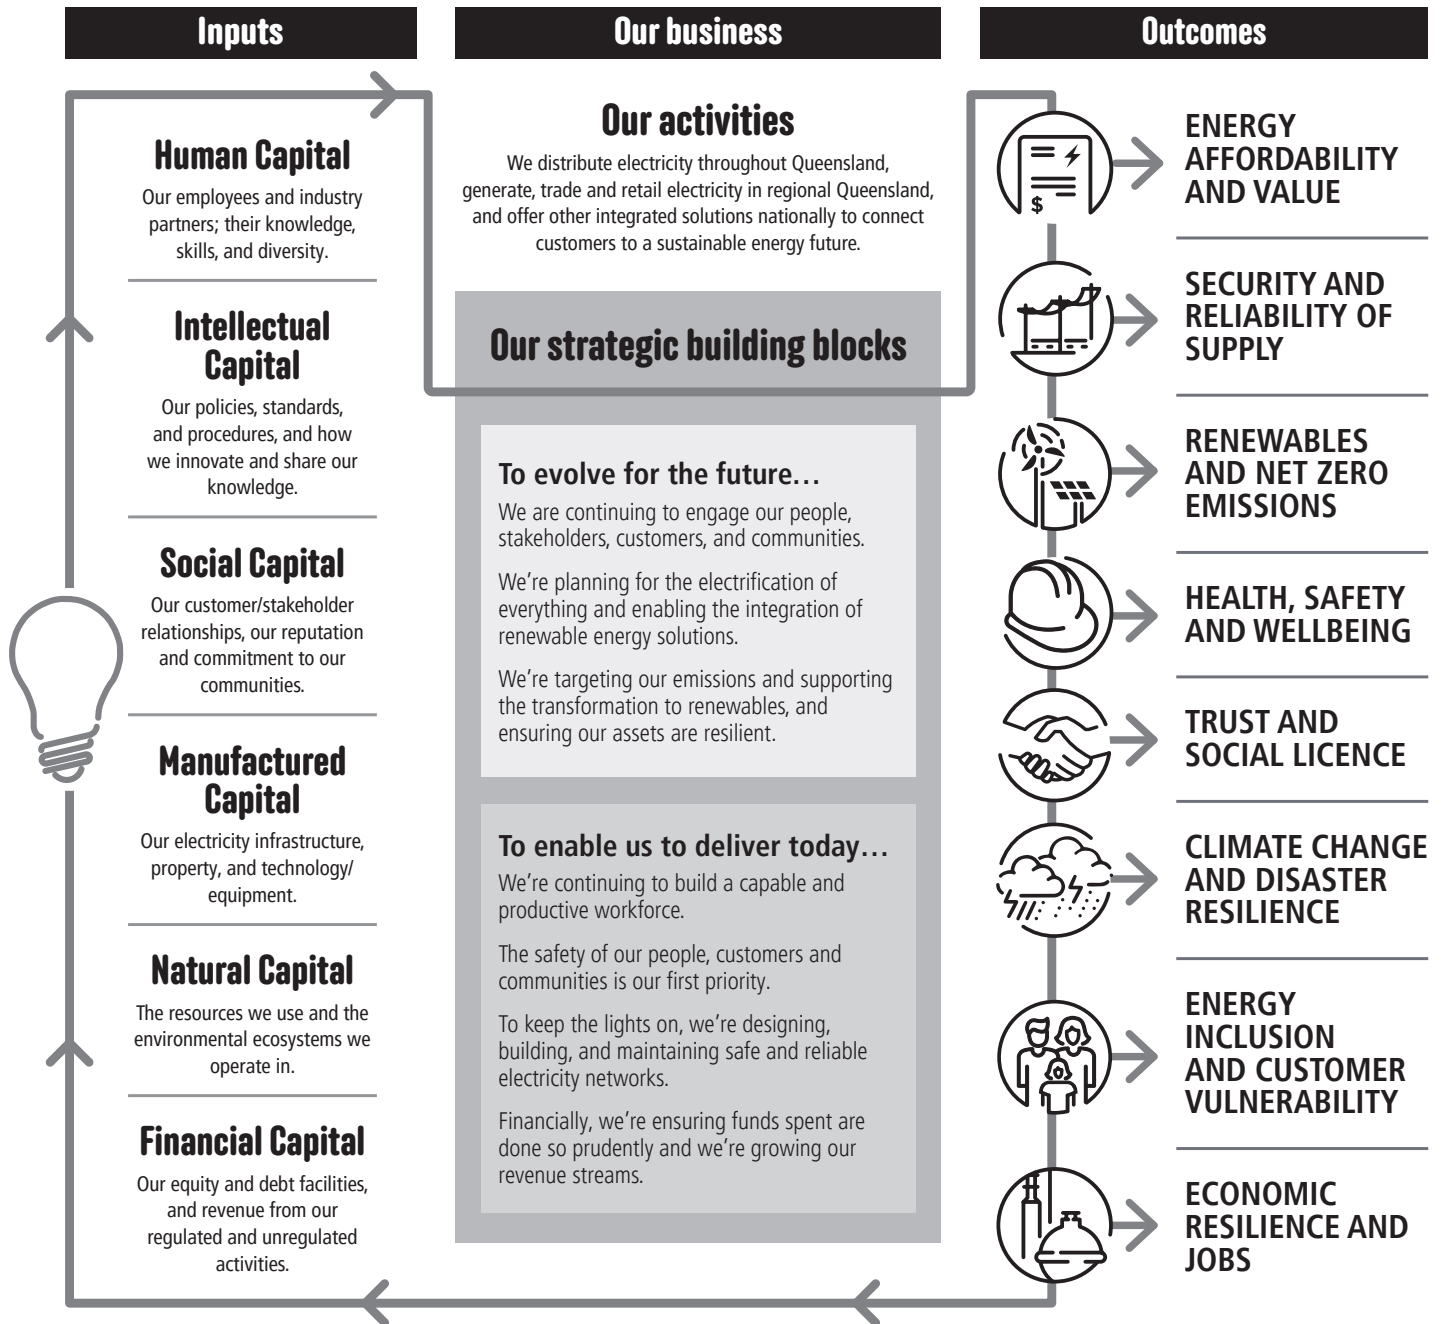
Inputs

Our business

Outcomes

Human Capital

Our employees and industry partners; their knowledge, skills, and diversity.

Intellectual Capital

Our policies, standards, and procedures, and how we innovate and share our knowledge.

Social Capital

Our customer/stakeholder relationships, our reputation and commitment to our communities.

Manufactured Capital

Our electricity infrastructure, property, and technology/ equipment.

Natural Capital

The resources we use and the environmental ecosystems we operate in.

Financial Capital

Our equity and debt facilities, and revenue from our regulated and unregulated activities.

Our activities

We distribute electricity throughout Queensland, generate, trade and retail electricity in regional Queensland, and offer other integrated solutions nationally to connect customers to a sustainable energy future.

Our strategic building blocks

To evolve for the future…

We are continuing to engage our people, stakeholders, customers, and communities.

We're planning for the electrification of everything and enabling the integration of renewable energy solutions.

We're targeting our emissions and supporting the transformation to renewables, and ensuring our assets are resilient.

To enable us to deliver today…

We're continuing to build a capable and productive workforce.

The safety of our people, customers and communities is our first priority.

To keep the lights on, we're designing, building, and maintaining safe and reliable electricity networks.

Financially, we're ensuring funds spent are done so prudently and we're growing our revenue streams.

ENERGY AFFORDABILITY AND VALUE

SECURITY AND RELIABILITY OF SUPPLY

RENEWABLES AND NET ZERO EMISSIONS

HEALTH, SAFETY AND WELLBEING

TRUST AND SOCIAL LICENCE

CLIMATE CHANGE AND DISASTER RESILIENCE

ENERGY INCLUSION AND CUSTOMER VULNERABILITY

ECONOMIC RESILIENCE AND JOBS